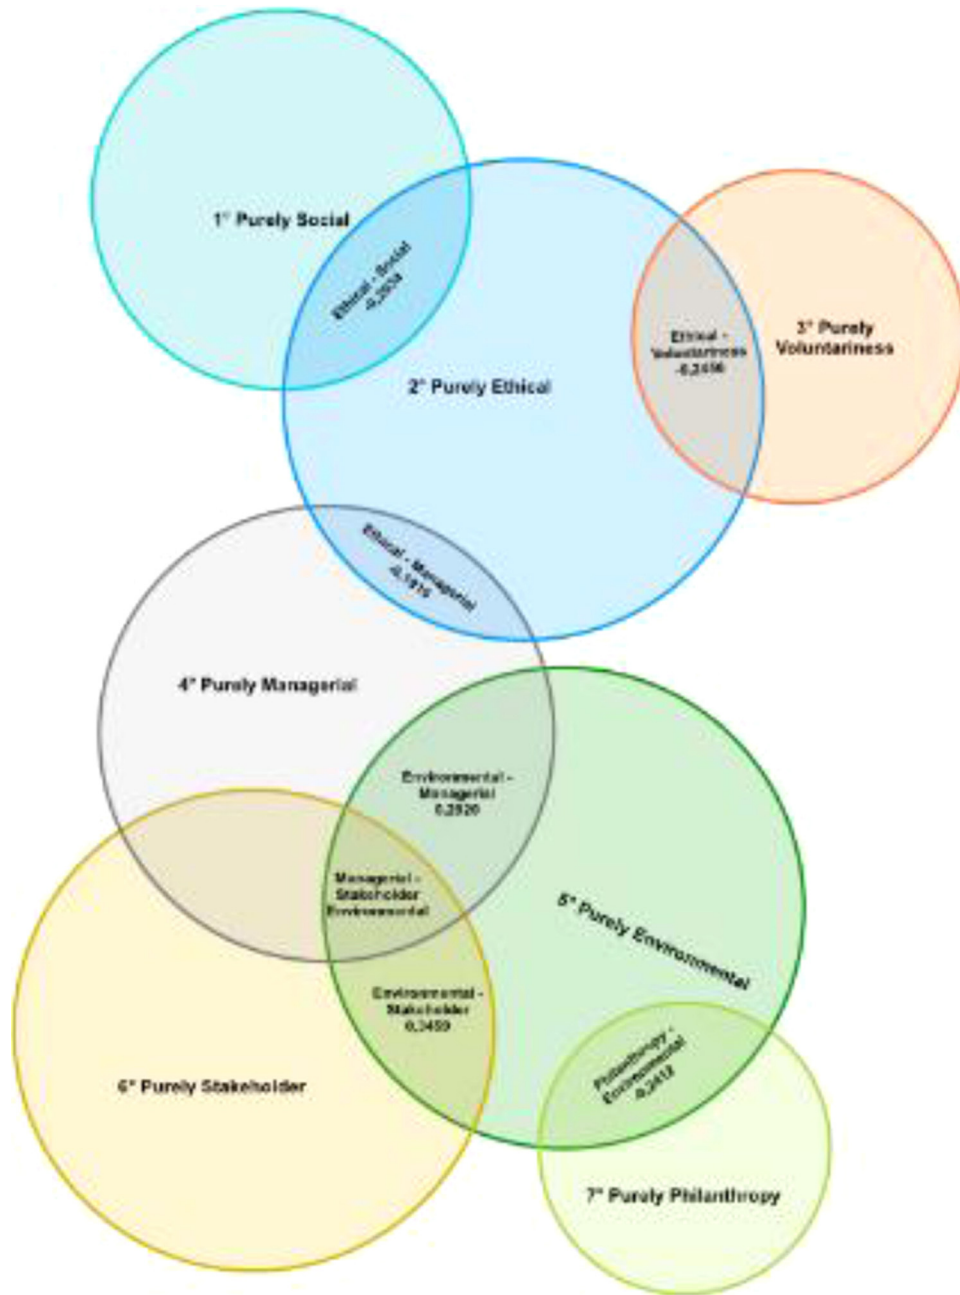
1° Purely Social

Ethical - Social -0,2938

2° Purely Ethical

Ethical - Voluntariness -0,2416

3° Purely Voluntariness

Ethical - Managerial -0,1916

4° Purely Managerial

Environmental - Managerial 0,2820

Managerial - Stakeholder Environmental

5° Purely Environmental

Environmental - Stakeholder 0,3459

6° Purely Stakeholder

Philanthropy - Environmental 0,2412

7° Purely Philanthropy